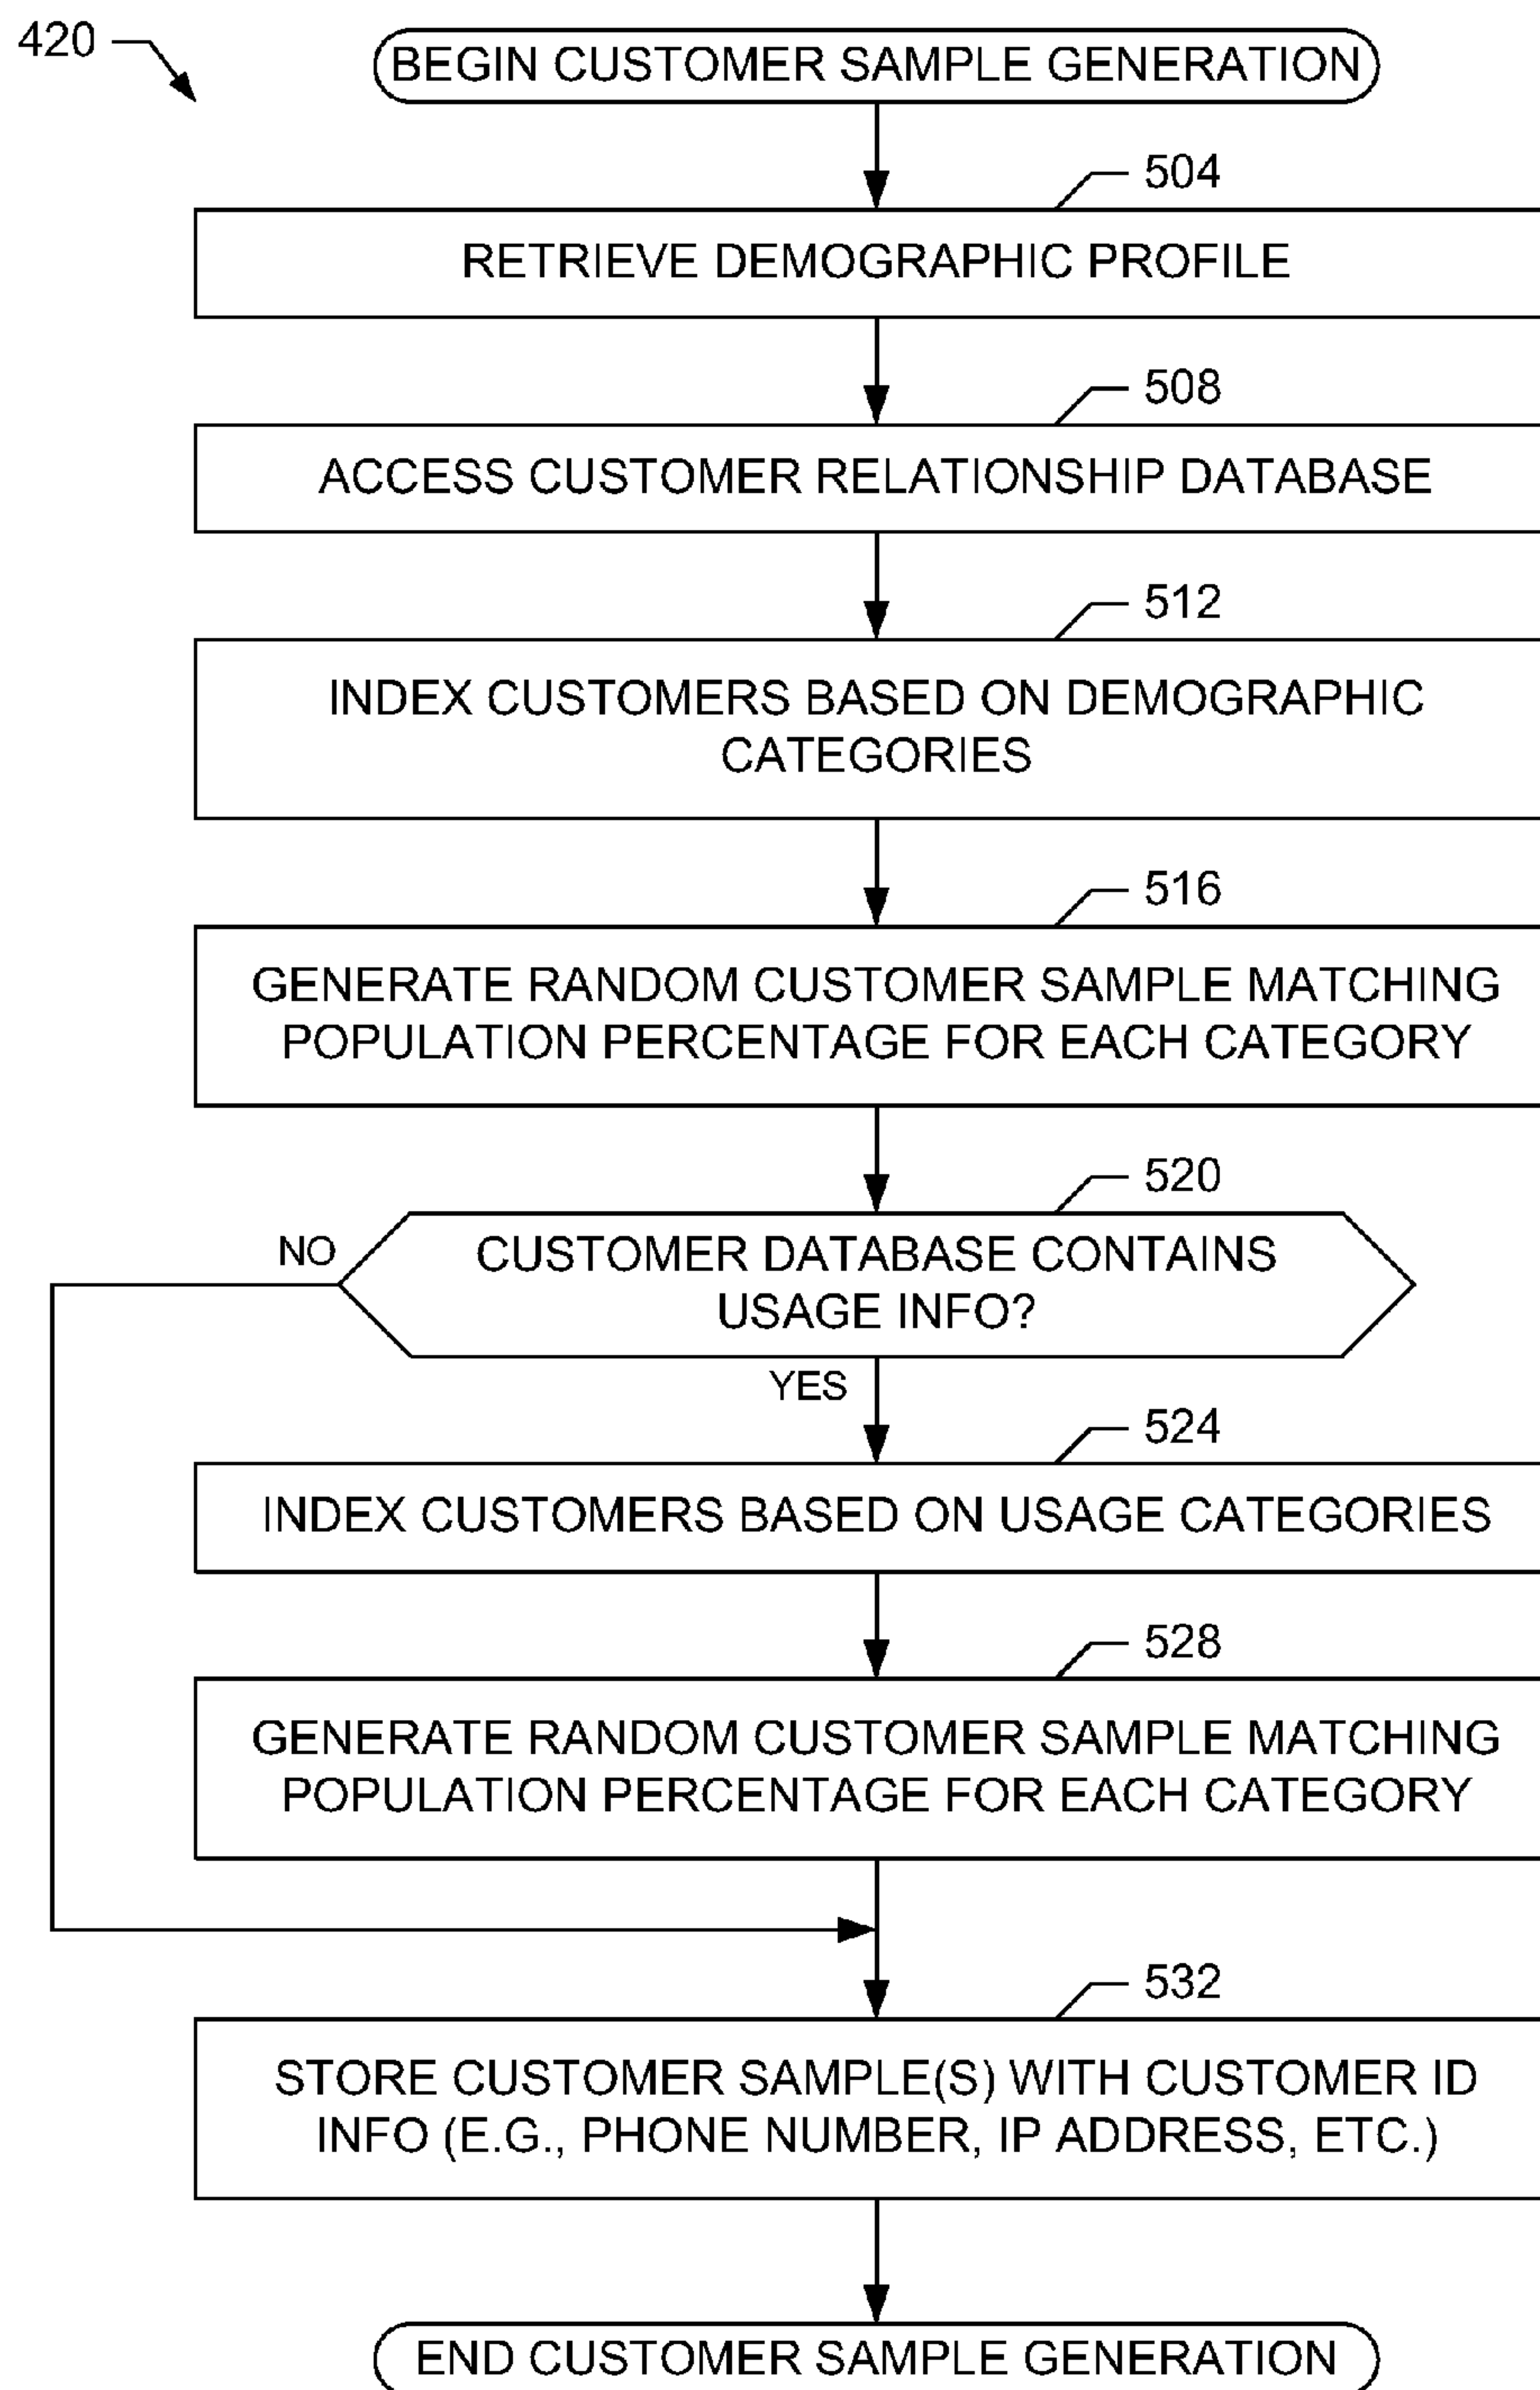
420

BEGIN CUSTOMER SAMPLE GENERATION

504

RETRIEVE DEMOGRAPHIC PROFILE

508

ACCESS CUSTOMER RELATIONSHIP DATABASE

512

INDEX CUSTOMERS BASED ON DEMOGRAPHIC CATEGORIES

516

GENERATE RANDOM CUSTOMER SAMPLE MATCHING POPULATION PERCENTAGE FOR EACH CATEGORY

520

CUSTOMER DATABASE CONTAINS USAGE INFO?

NO

YES

524

INDEX CUSTOMERS BASED ON USAGE CATEGORIES

528

GENERATE RANDOM CUSTOMER SAMPLE MATCHING POPULATION PERCENTAGE FOR EACH CATEGORY

532

STORE CUSTOMER SAMPLE(S) WITH CUSTOMER ID INFO (E.G., PHONE NUMBER, IP ADDRESS, ETC.)

END CUSTOMER SAMPLE GENERATION